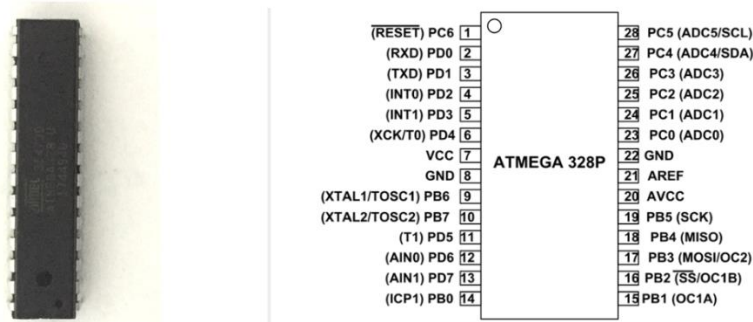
($\overline{RESET}$) PC6 1
(RXD) PD0 2
(TXD) PD1 3
(INT0) PD2 4
(INT1) PD3 5
(XCK/T0) PD4 6
VCC 7
GND 8
(XTAL1/TOSC1) PB6 9
(XTAL2/TOSC2) PB7 10
(T1) PD5 11
(AIN0) PD6 12
(AIN1) PD7 13
(ICP1) PB0 14

ATMEGA 328P

28 PC5 (ADC5/SCL)
27 PC4 (ADC4/SDA)
26 PC3 (ADC3)
25 PC2 (ADC2)
24 PC1 (ADC1)
23 PC0 (ADC0)
22 GND
21 AREF
20 AVCC
19 PB5 (SCK)
18 PB4 (MISO)
17 PB3 (MOSI/OC2)
16 PB2 ($\overline{SS}$/OC1B)
15 PB1 (OC1A)